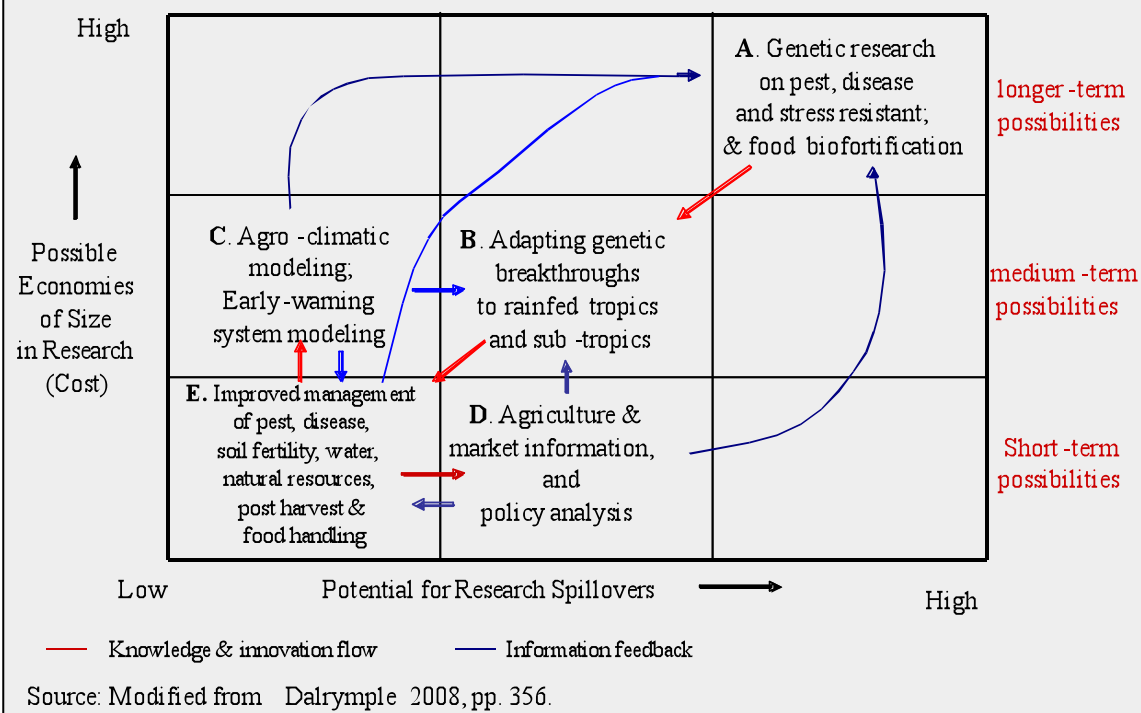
High

Possible Economies of Size in Research (Cost)

A. Genetic research on pest, disease and stress resistant; & food biofortification

longer -term possibilities

C. Agro -climatic modeling; Early-warning system modeling

B. Adapting genetic breakthroughs to rainfed tropics and sub -tropics

medium -term possibilities

E. Improved management of pest, disease, soil fertility, water, natural resources, post harvest & food handling

D. Agriculture & market information, and policy analysis

Short -term possibilities

Low

Potential for Research Spillovers

High

Knowledge & innovation flow

Information feedback

Source: Modified from Dalrymple 2008, pp. 356.